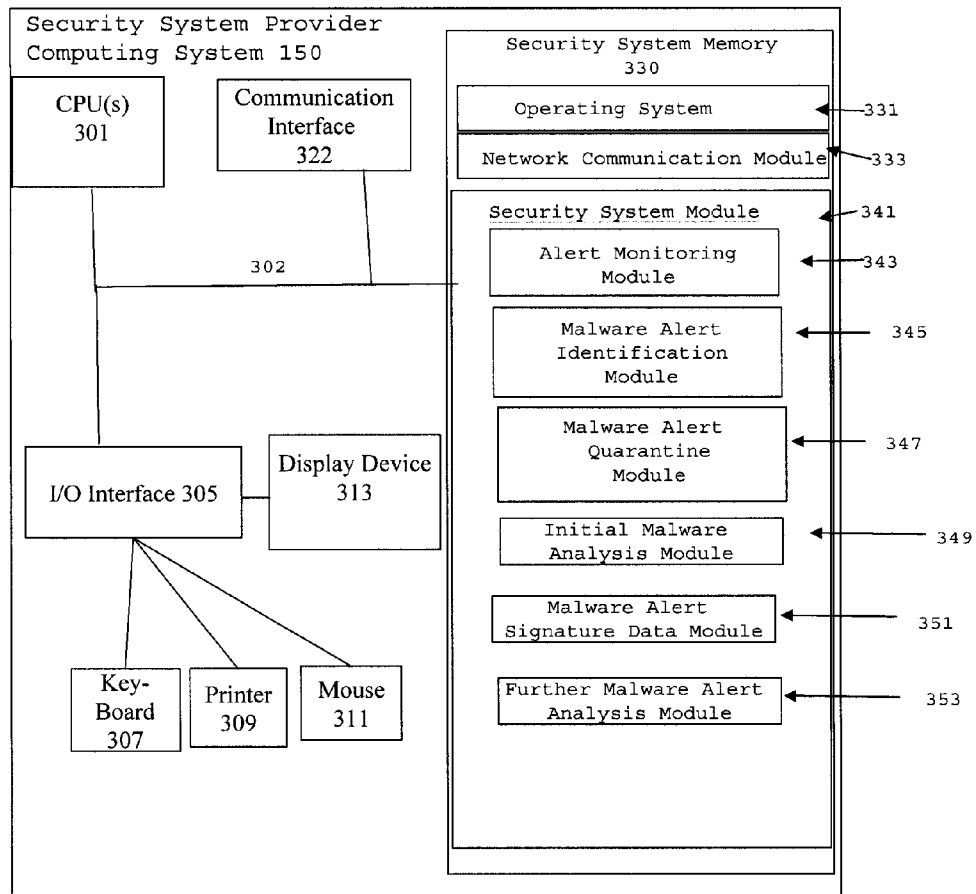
Security System Provider Computing System 150

CPU(s) 301

Communication Interface 322

302

I/O Interface 305

Display Device 313

Key-Board 307

Printer 309

Mouse 311

Security System Memory 330

Operating System

331

Network Communication Module

333

Security System Module

341

Alert Monitoring Module

343

Malware Alert Identification Module

345

Malware Alert Quarantine Module

347

Initial Malware Analysis Module

349

Malware Alert Signature Data Module

351

Further Malware Alert Analysis Module

353